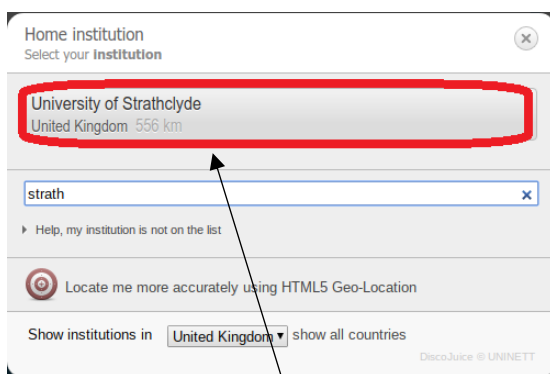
Home institution
Select your **institution**

University of Strathclyde
United Kingdom 556 km

strath

Help, my institution is not on the list

Locate me more accurately using HTML5 Geo-Location

Show institutions in United Kingdom show all countries

DiscoJuice © UNINETT